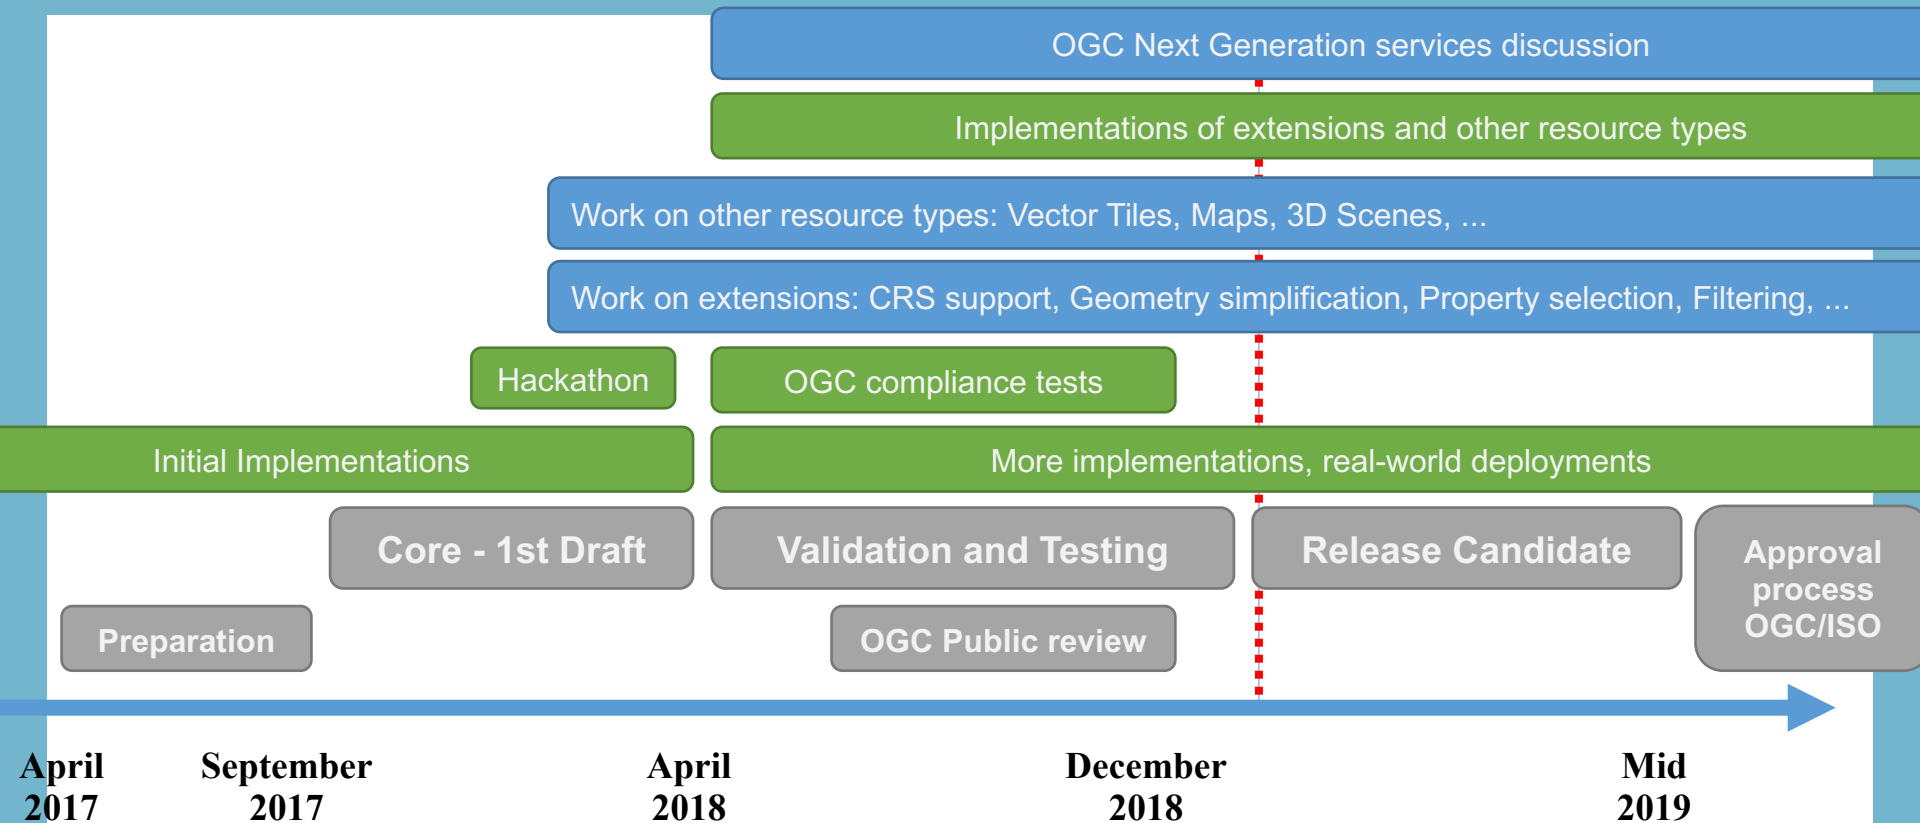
OGC Next Generation services discussion

Implementations of extensions and other resource types

Work on other resource types: Vector Tiles, Maps, 3D Scenes, ...

Work on extensions: CRS support, Geometry simplification, Property selection, Filtering, ...

Hackathon

OGC compliance tests

Initial Implementations

More implementations, real-world deployments

Core - 1st Draft

Validation and Testing

Release Candidate

Approval process OGC/ISO

Preparation

OGC Public review

April 2017

September 2017

April 2018

December 2018

Mid 2019